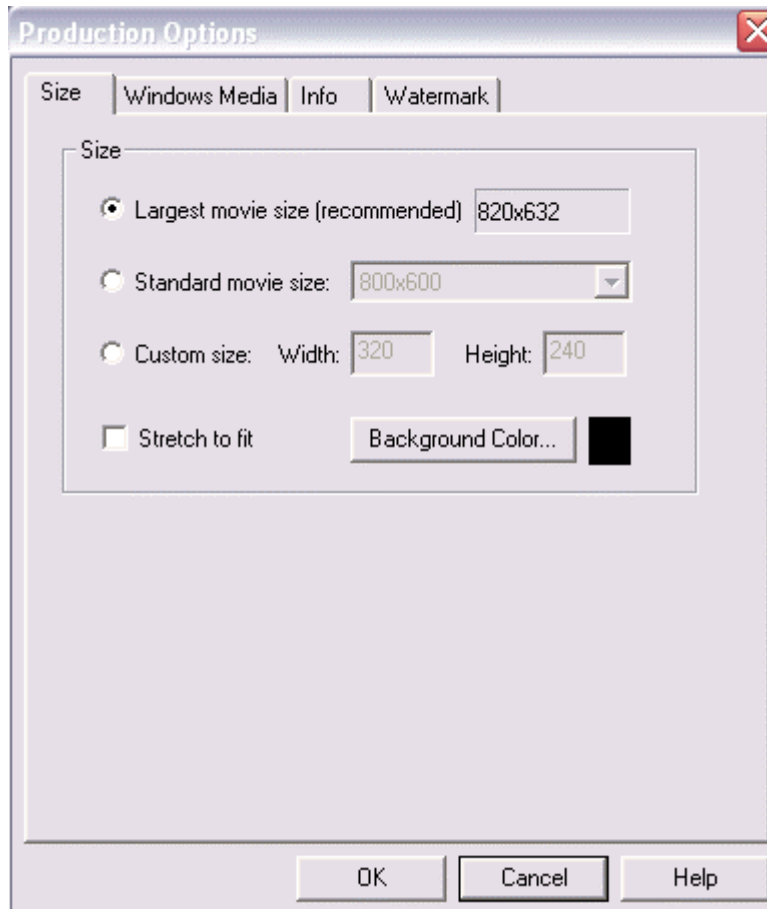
Production Options

Size | Windows Media | Info | Watermark

Size

Largest movie size (recommended) 820x632

Standard movie size: 800x600

Custom size: Width: 320 Height: 240

Stretch to fit

Background Color...

OK Cancel Help